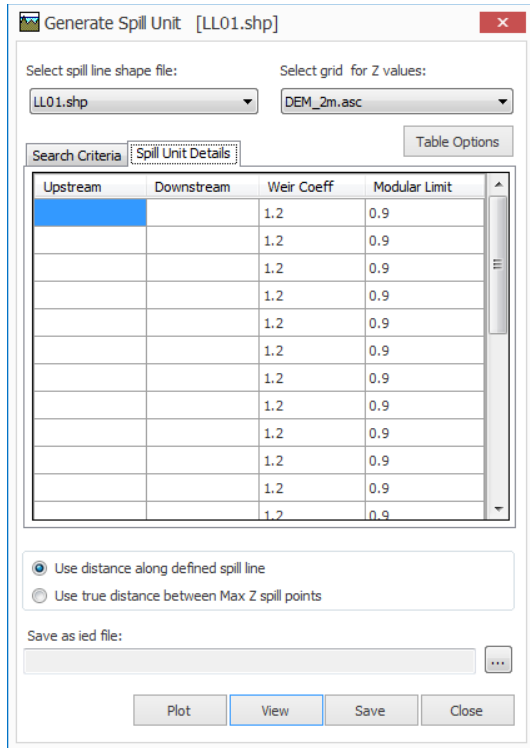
Generate Spill Unit [LL01.shp]

Select spill line shape file:
LL01.shp

Select grid for Z values:
DEM_2m.asc

Table Options

Search Criteria | Spill Unit Details

| Upstream | Downstream | Weir Coeff | Modular Limit |
|---|---|---|---|
| | | 1.2 | 0.9 |
| | | 1.2 | 0.9 |
| | | 1.2 | 0.9 |
| | | 1.2 | 0.9 |
| | | 1.2 | 0.9 |
| | | 1.2 | 0.9 |
| | | 1.2 | 0.9 |
| | | 1.2 | 0.9 |
| | | 1.2 | 0.9 |
| | | 1.2 | 0.9 |
| | | 1.2 | 0.9 |
| | | 1.2 | 0.9 |

Use distance along defined spill line
Use true distance between Max Z spill points

Save as ied file:
...

Plot | View | Save | Close